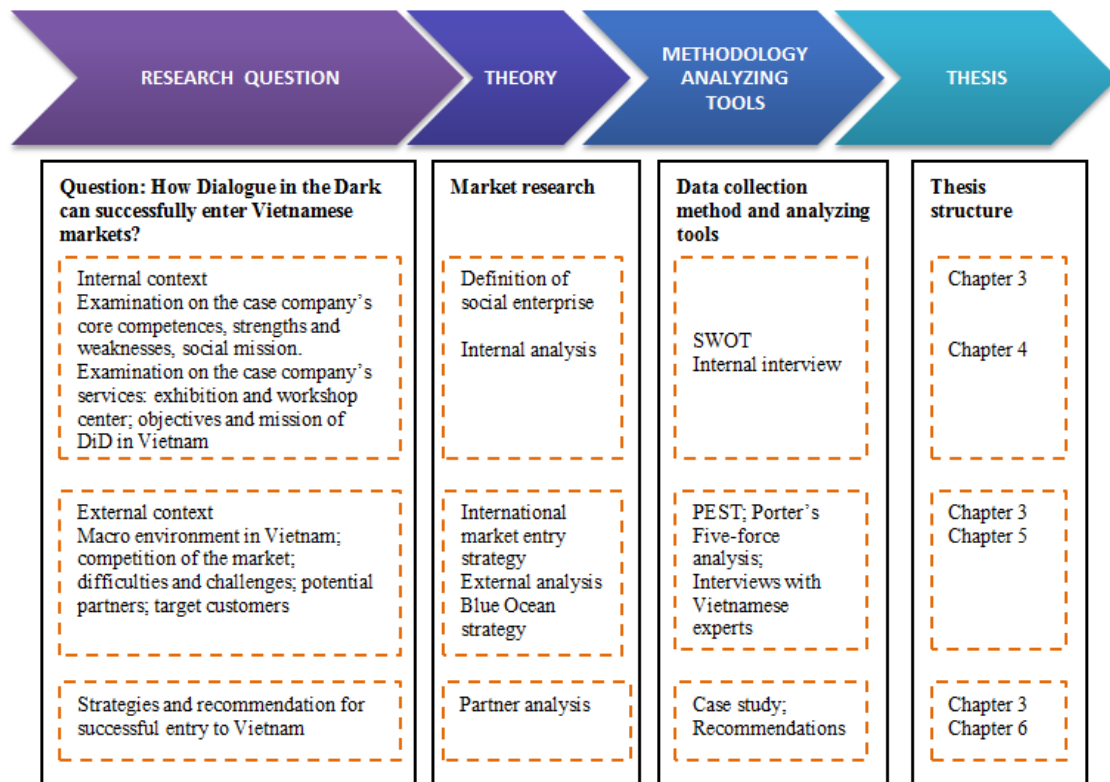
RESEARCH QUESTION

THEORY

METHODOLOGY ANALYZING TOOLS

THESIS

Question: How Dialogue in the Dark can successfully enter Vietnamese markets?

Internal context
Examination on the case company's core competences, strengths and weaknesses, social mission.
Examination on the case company's services: exhibition and workshop center; objectives and mission of DiD in Vietnam

External context
Macro environment in Vietnam; competition of the market; difficulties and challenges; potential partners; target customers

Strategies and recommendation for successful entry to Vietnam

Market research

Definition of social enterprise

Internal analysis

International market entry strategy
External analysis
Blue Ocean strategy

Partner analysis

Data collection method and analyzing tools

SWOT
Internal interview

PEST; Porter's Five-force analysis;
Interviews with Vietnamese experts

Case study;
Recommendations

Thesis structure

Chapter 3

Chapter 4

Chapter 3
Chapter 5

Chapter 3
Chapter 6